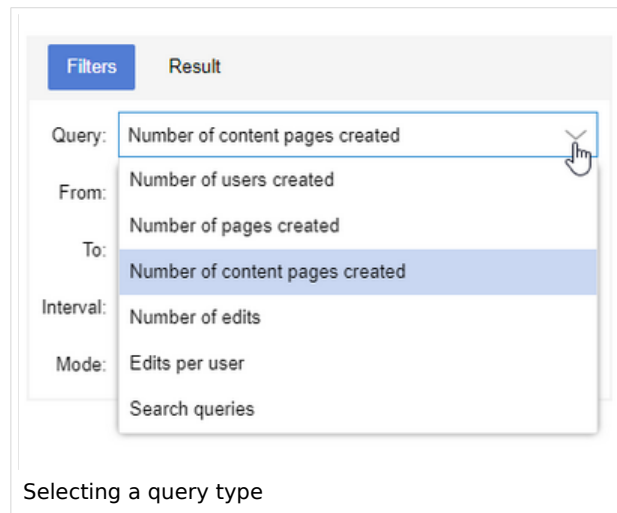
Filters Result

Query: Number of content pages created

From:

To:

Interval:

Mode:

Number of users created
Number of pages created
Number of content pages created
Number of edits
Edits per user
Search queries

Selecting a query type